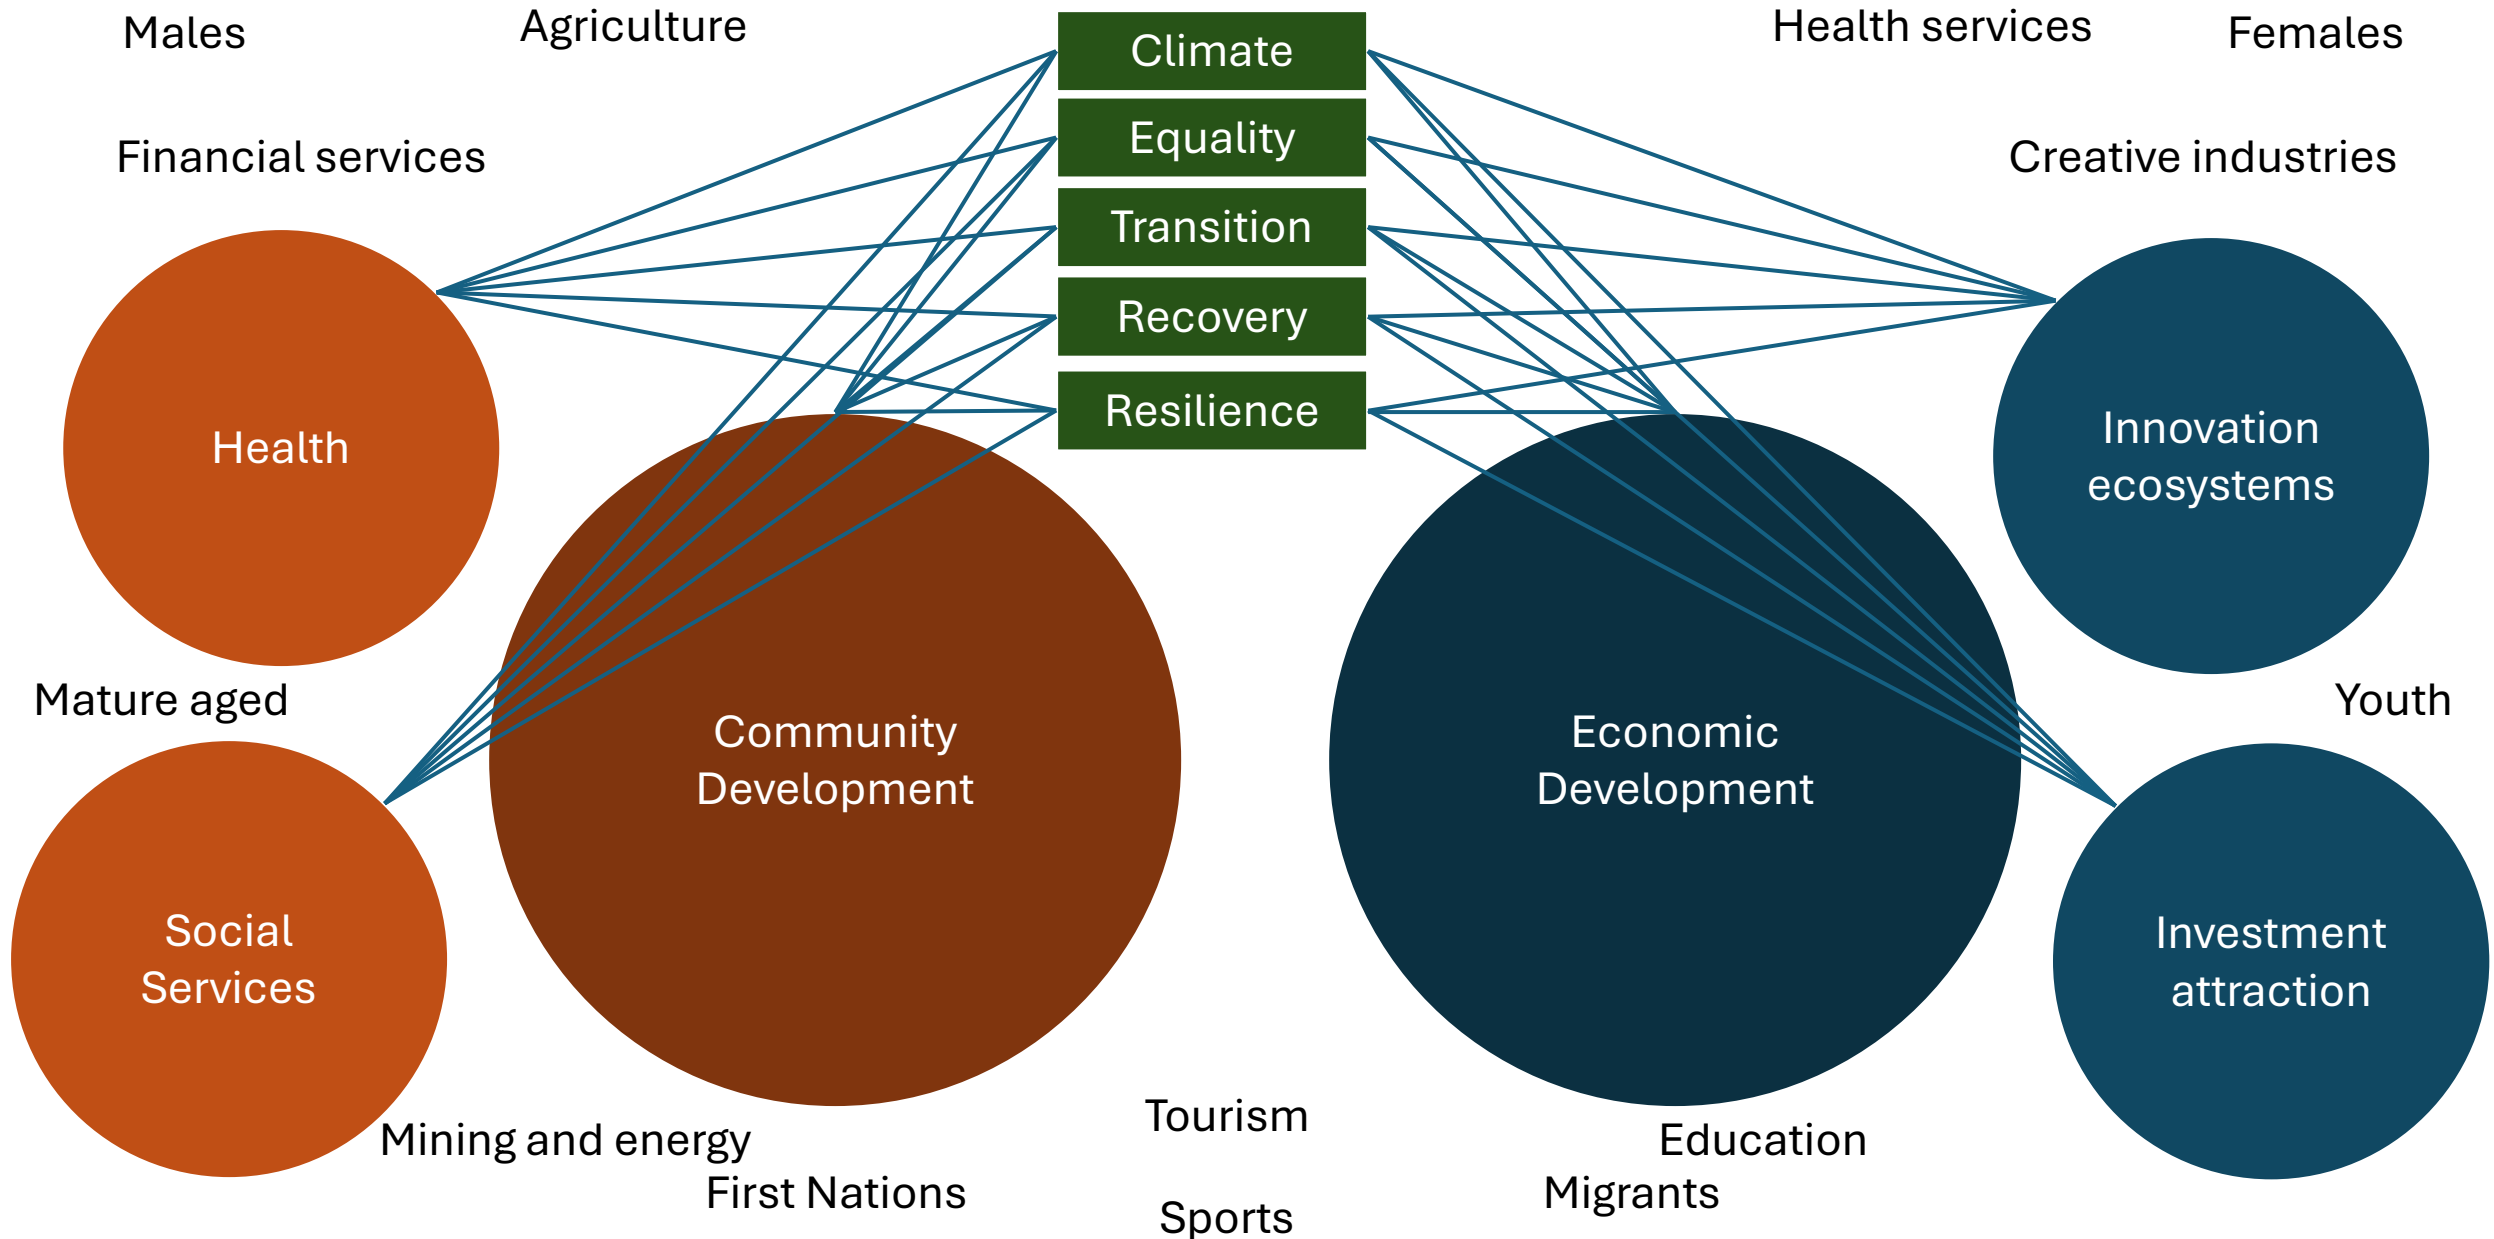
Males

Agriculture

Climate

Equality

Transition

Recovery

Resilience

Health services

Females

Financial services

Creative industries

Health

Innovation ecosystems

Community Development

Economic Development

Mature aged

Youth

Social Services

Investment attraction

Tourism

Mining and energy

Education

First Nations

Migrants

Sports